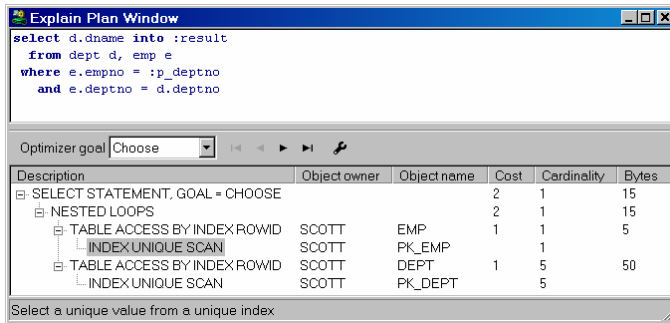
Explain Plan Window

select d.dname into :result
  from dept d, emp e
 where e.empno = :p_deptno
   and e.deptno = d.deptno

Optimizer goal Choose

| Description | Object owner | Object name | Cost | Cardinality | Bytes |
|---|---|---|---|---|---|
| SELECT STATEMENT, GOAL = CHOOSE | | | 2 | 1 | 15 |
| NESTED LOOPS | | | 2 | 1 | 15 |
| TABLE ACCESS BY INDEX ROWID | SCOTT | EMP | 1 | 1 | 5 |
| INDEX UNIQUE SCAN | SCOTT | PK_EMP | | 1 | |
| TABLE ACCESS BY INDEX ROWID | SCOTT | DEPT | 1 | 5 | 50 |
| INDEX UNIQUE SCAN | SCOTT | PK_DEPT | | 5 | |

Select a unique value from a unique index